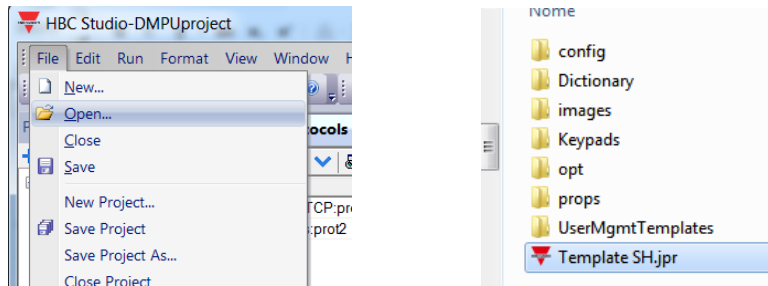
HBC Studio-DMPUproject

File Edit Run Format View Window H

New...
Open...
Close
Save
New Project...
Save Project
Save Project As...
Close Project

ocols
TCP:pro
:prot2

Nome
config
Dictionary
images
Keypads
opt
props
UserMgmtTemplates
Template SH.jpr